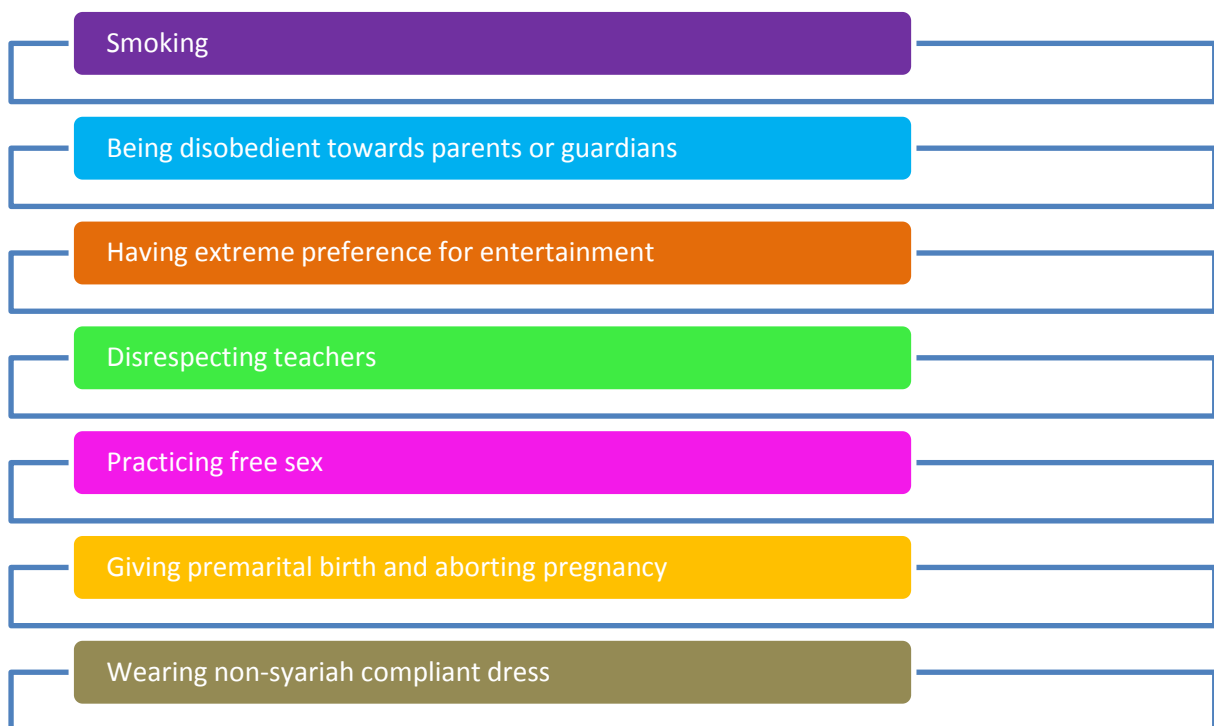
Smoking

Being disobedient towards parents or guardians

Having extreme preference for entertainment

Disrespecting teachers

Practicing free sex

Giving premarital birth and aborting pregnancy

Wearing non-syariah compliant dress